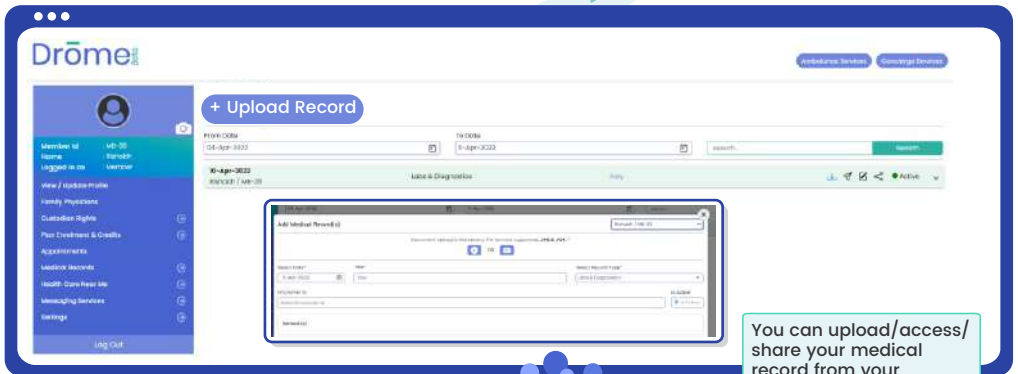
Drome

Ambulance Services
Concierge Services

+ Upload Record

Member Id : MB-38
Name : Ranokh
Logged in as : Member

View / Update Profile
Family Physicians
Custodian Rights
Plan Enrollment & Credits
Appointments
Medical Records
Health Care Near Me
Messaging Services
Settings

Log Out

From Date
04-Apr-2022
To Date
5-Apr-2022
Search...
Search

10-Apr-2022
Ranokh / MB-38
Labs & Diagnostics
Active

Add Medical Record(s)
Ranokh / MB-38

Select Date*
5-Apr-2022
Title*
Select Record Type*
Labs & Diagnostics
Record(s)

You can upload/access/ share your medical record from your